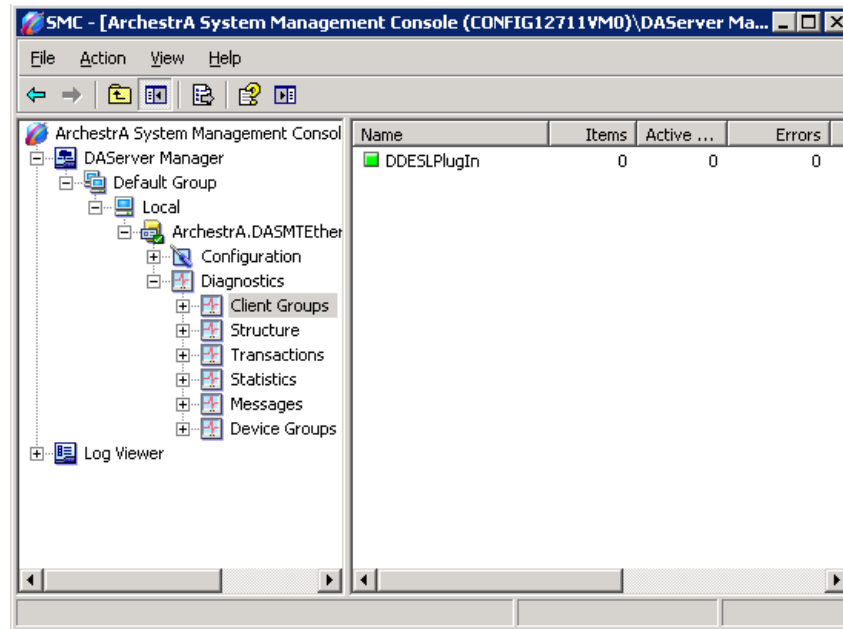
SMC - [ArchestrA System Management Console (CONFIG12711VM0)\DAServer Ma...

File Action View Help

ArchestrA System Management Consol
DAServer Manager
Default Group
Local
ArchestrA.DASMTEther
Configuration
Diagnostics
Client Groups
Structure
Transactions
Statistics
Messages
Device Groups
Log Viewer

| Name | Items | Active ... | Errors |
|---|---|---|---|
| DDESLPlugIn | 0 | 0 | 0 |